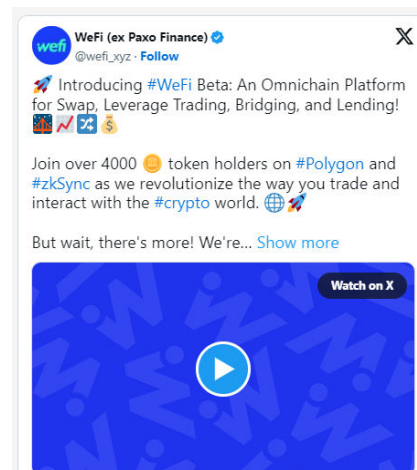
wefi

WeFi (ex Paxo Finance)
@wefi_xyz · Follow

🚀 Introducing #WeFi Beta: An Omnichain Platform for Swap, Leverage Trading, Bridging, and Lending! 🌉📈🔀💰

Join over 4000 🪙 token holders on #Polygon and #zkSync as we revolutionize the way you trade and interact with the #crypto world. 🌐🚀

But wait, there's more! We're... Show more

Watch on X